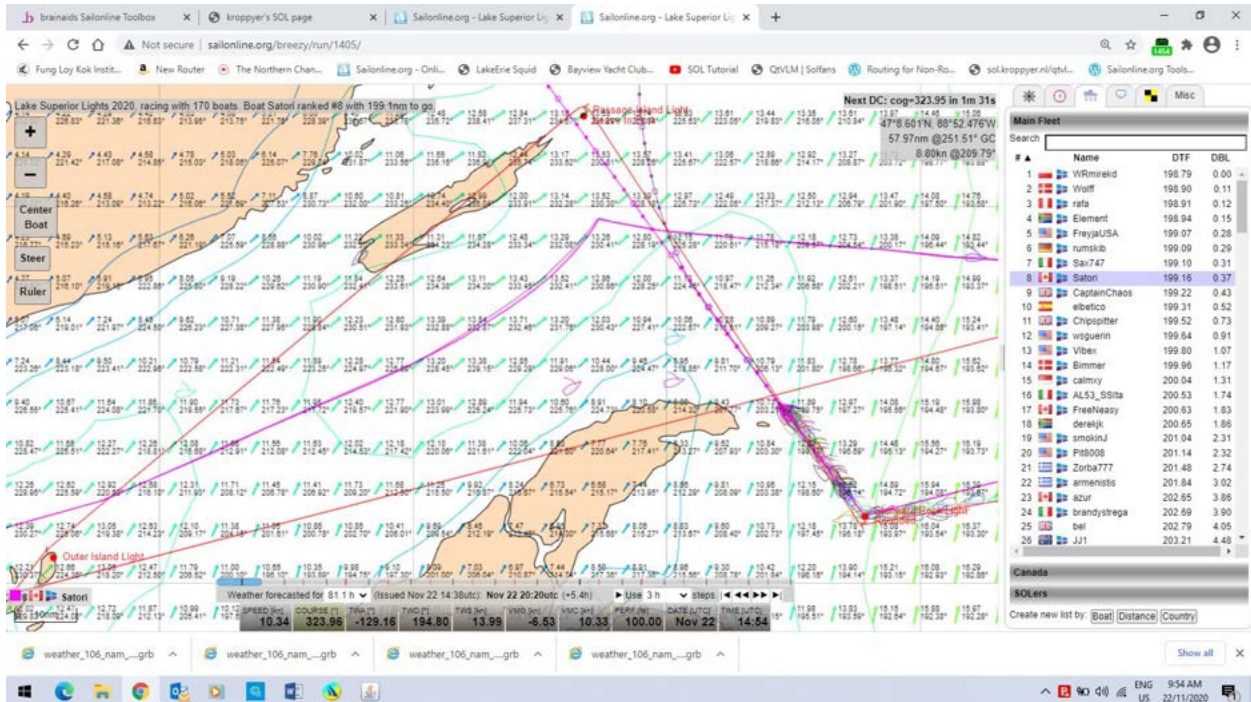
brainaids Sailonline Toolbox | kroppyer's SOL page | Sailonline.org - Lake Superior Lig | Sailonline.org - Lake Superior Lig

Not secure | sailonline.org/breezy/run/1405/

Fung Loy Kok Instit... | New Router | The Northern Chan... | Sailonline.org - Onli... | LakeErie Squid | Bayview Yacht Club... | SOL Tutorial | QtVLM | Solfans | Routing for Non-Ro... | sol.kroppyer.nl/qtvl... | Sailonline.org Tools...

Lake Superior Lights 2020, racing with 170 boats. Boat Satori ranked #8 with 199.1nm to go

Next DC: cog=323.95 in 1m 31s
47°8.601'N, 88°52.476'W
57.97nm @251.51° GC
8.80kn @209.79°

Passage Island Light
Outer Island Light
Michigan Island Light

+
−
Center Boat
Steer
Ruler

Satori
50nm

Weather forecasted for 81.1 h (Issued Nov 22 14:38utc): Nov 22 20:20utc (+5.4h) Use 3 h steps

| SPEED [kn] | COURSE [°] | TWA [°] | TWD [°] | TWS [kn] | VMG [kn] | VMC [kn] | PERF [%] | DATE [UTC] | TIME [UTC] |
|---|---|---|---|---|---|---|---|---|---|
| 10.34 | 323.96 | -129.16 | 194.80 | 13.99 | -6.53 | 10.33 | 100.00 | Nov 22 | 14:54 |

Misc

Main Fleet
Search

| # | Name | DTF | DBL |
|---|---|---|---|
| 1 | WRmirekd | 198.79 | 0.00 |
| 2 | Wolff | 198.90 | 0.11 |
| 3 | rafa | 198.91 | 0.12 |
| 4 | Element | 198.94 | 0.15 |
| 5 | FreyjaUSA | 199.07 | 0.28 |
| 6 | rumskib | 199.09 | 0.29 |
| 7 | Sax747 | 199.10 | 0.31 |
| 8 | Satori | 199.16 | 0.37 |
| 9 | CaptainChaos | 199.22 | 0.43 |
| 10 | elbetico | 199.31 | 0.52 |
| 11 | Chipspitter | 199.52 | 0.73 |
| 12 | wsguerin | 199.64 | 0.91 |
| 13 | Vibex | 199.80 | 1.07 |
| 14 | Bimmer | 199.96 | 1.17 |
| 15 | calmxy | 200.04 | 1.31 |
| 16 | AL53_SSita | 200.53 | 1.74 |
| 17 | FreeNeasy | 200.63 | 1.83 |
| 18 | derekjk | 200.65 | 1.86 |
| 19 | smokinJ | 201.04 | 2.31 |
| 20 | Pit8008 | 201.14 | 2.32 |
| 21 | Zorba777 | 201.48 | 2.74 |
| 22 | armenistis | 201.84 | 3.02 |
| 23 | azur | 202.65 | 3.86 |
| 24 | brandystrega | 202.69 | 3.90 |
| 25 | bel | 202.79 | 4.05 |
| 26 | JJ1 | 203.21 | 4.48 |

Canada
SOLers
Create new list by: Boat Distance Country

weather_106_nam_....grb | weather_106_nam_....grb | weather_106_nam_....grb | weather_106_nam_....grb | Show all

ENG US 9:54 AM 22/11/2020